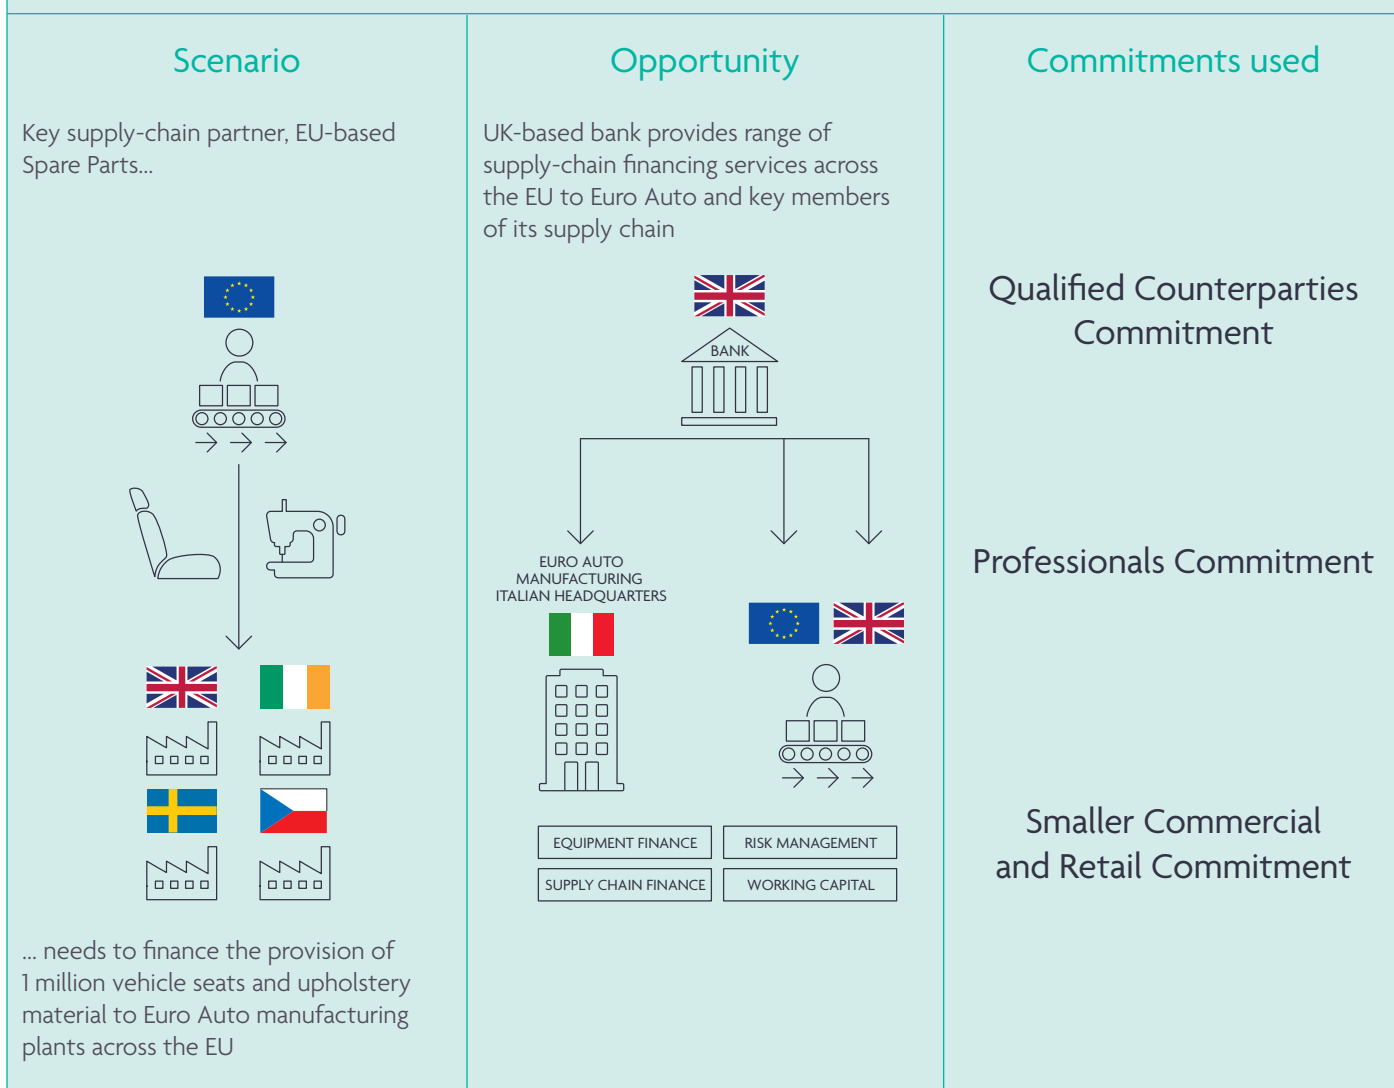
Scenario

Key supply-chain partner, EU-based Spare Parts...

... needs to finance the provision of 1 million vehicle seats and upholstery material to Euro Auto manufacturing plants across the EU

Opportunity

UK-based bank provides range of supply-chain financing services across the EU to Euro Auto and key members of its supply chain

BANK

EURO AUTO MANUFACTURING ITALIAN HEADQUARTERS

EQUIPMENT FINANCE

RISK MANAGEMENT

SUPPLY CHAIN FINANCE

WORKING CAPITAL

Commitments used

Qualified Counterparties Commitment

Professionals Commitment

Smaller Commercial and Retail Commitment